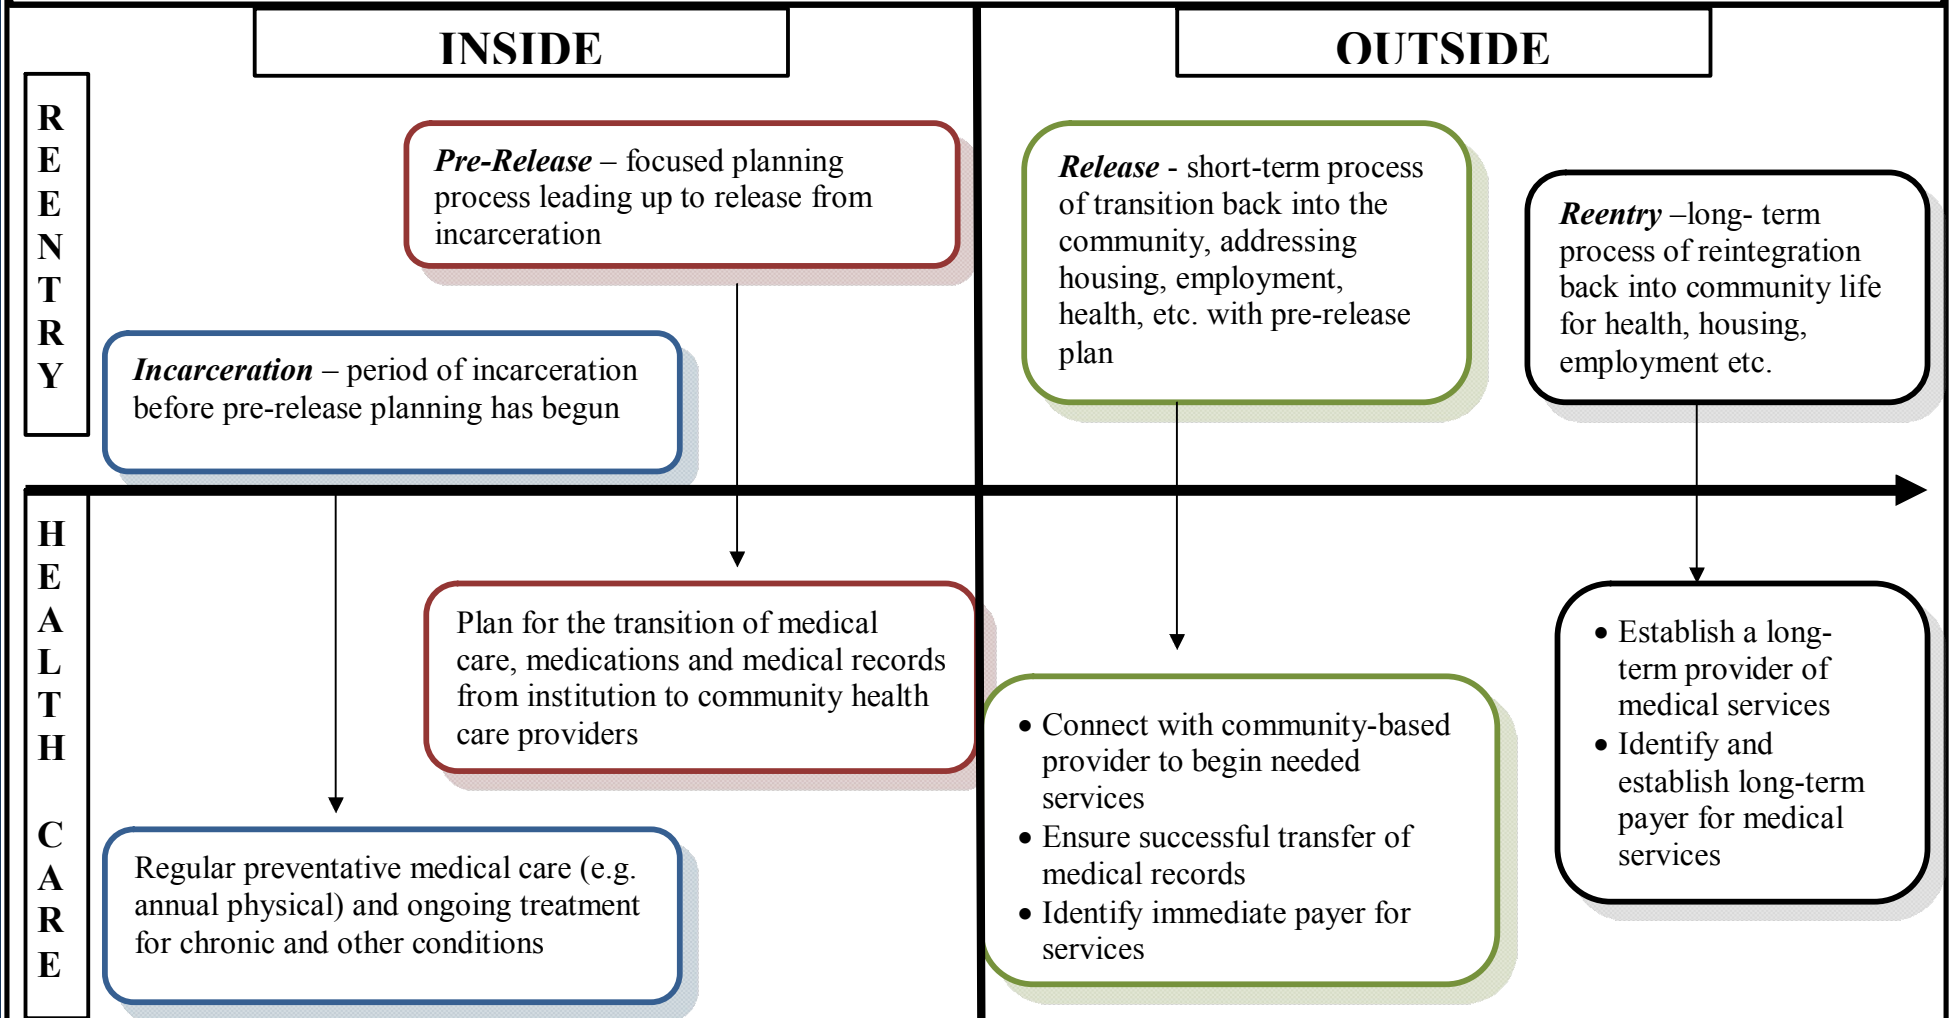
INSIDE

OUTSIDE

REENTRY

***Pre-Release*** – focused planning process leading up to release from incarceration

***Incarceration*** – period of incarceration before pre-release planning has begun

***Release*** - short-term process of transition back into the community, addressing housing, employment, health, etc. with pre-release plan

***Reentry*** –long- term process of reintegration back into community life for health, housing, employment etc.

HEALTH CARE

Plan for the transition of medical care, medications and medical records from institution to community health care providers

Regular preventative medical care (e.g. annual physical) and ongoing treatment for chronic and other conditions

- Connect with community-based provider to begin needed services
- Ensure successful transfer of medical records
- Identify immediate payer for services

- Establish a long-term provider of medical services
- Identify and establish long-term payer for medical services